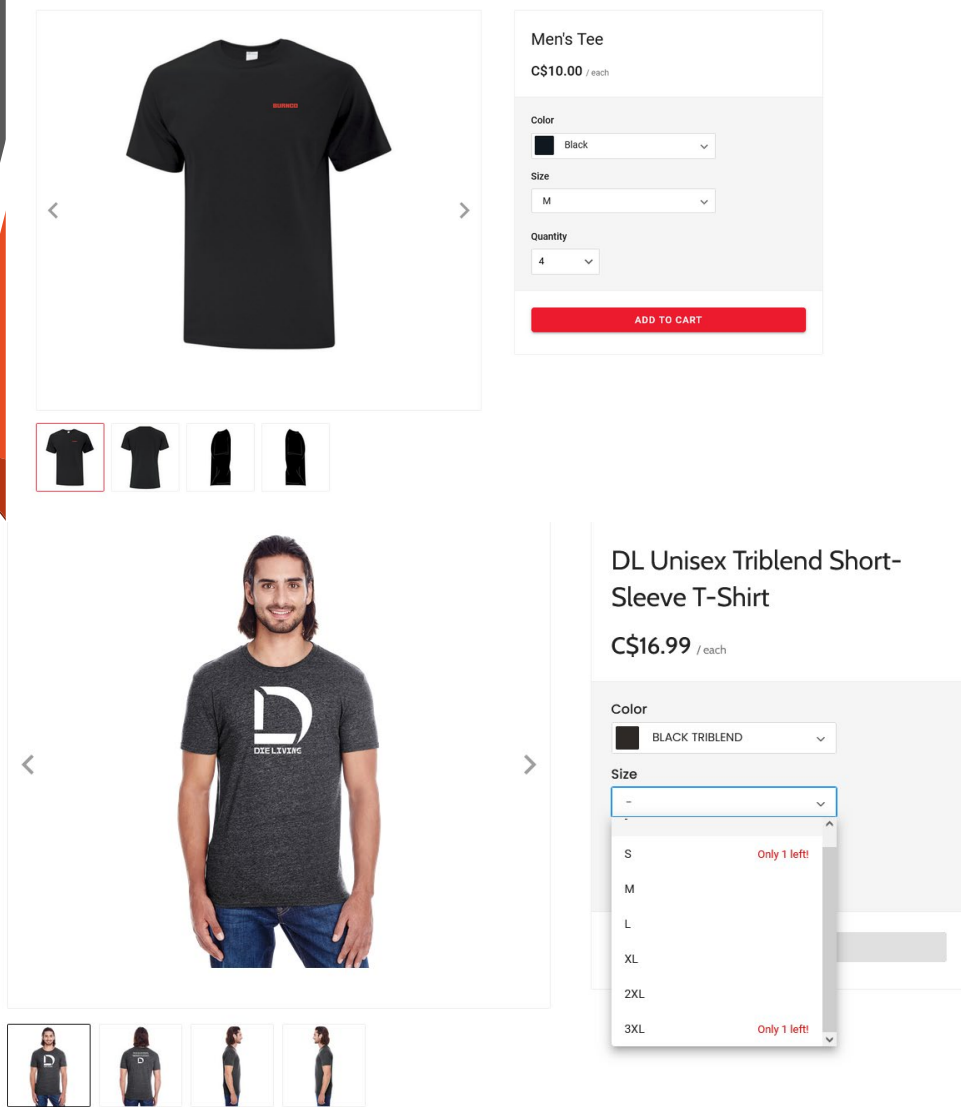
Men's Tee

C$10.00 / each

Color

Black

Size

M

Quantity

4

ADD TO CART

DIE LIVING

DL Unisex Triblend Short-Sleeve T-Shirt

C$16.99 / each

Color

BLACK TRIBLEND

Size

-

S Only 1 left!

M

L

XL

2XL

3XL Only 1 left!